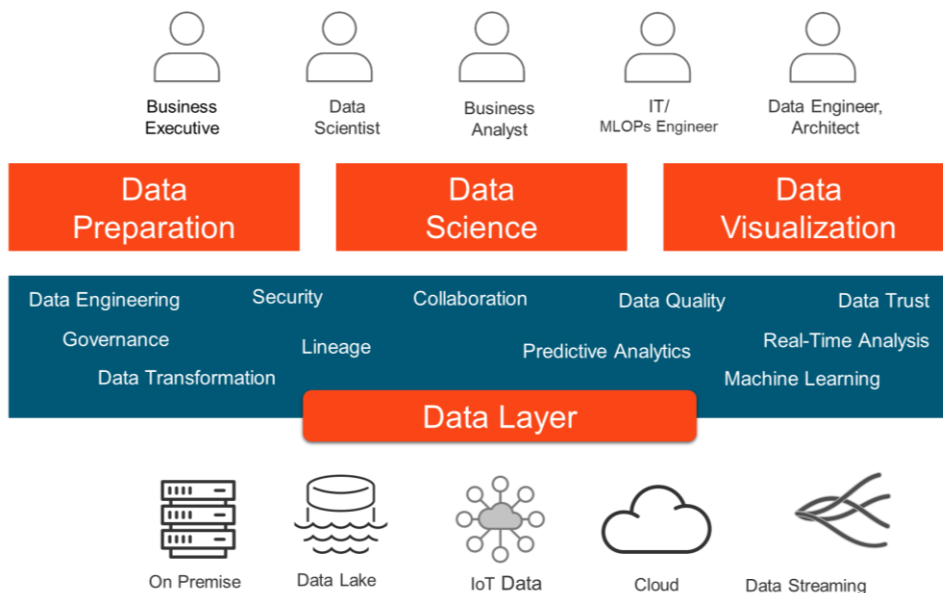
Business Executive

Data Scientist

Business Analyst

IT/ MLOPs Engineer

Data Engineer, Architect

Data Preparation

Data Science

Data Visualization

Data Engineering

Security

Collaboration

Data Quality

Data Trust

Governance

Lineage

Predictive Analytics

Real-Time Analysis

Data Transformation

Machine Learning

Data Layer

On Premise

Data Lake

IoT Data

Cloud

Data Streaming